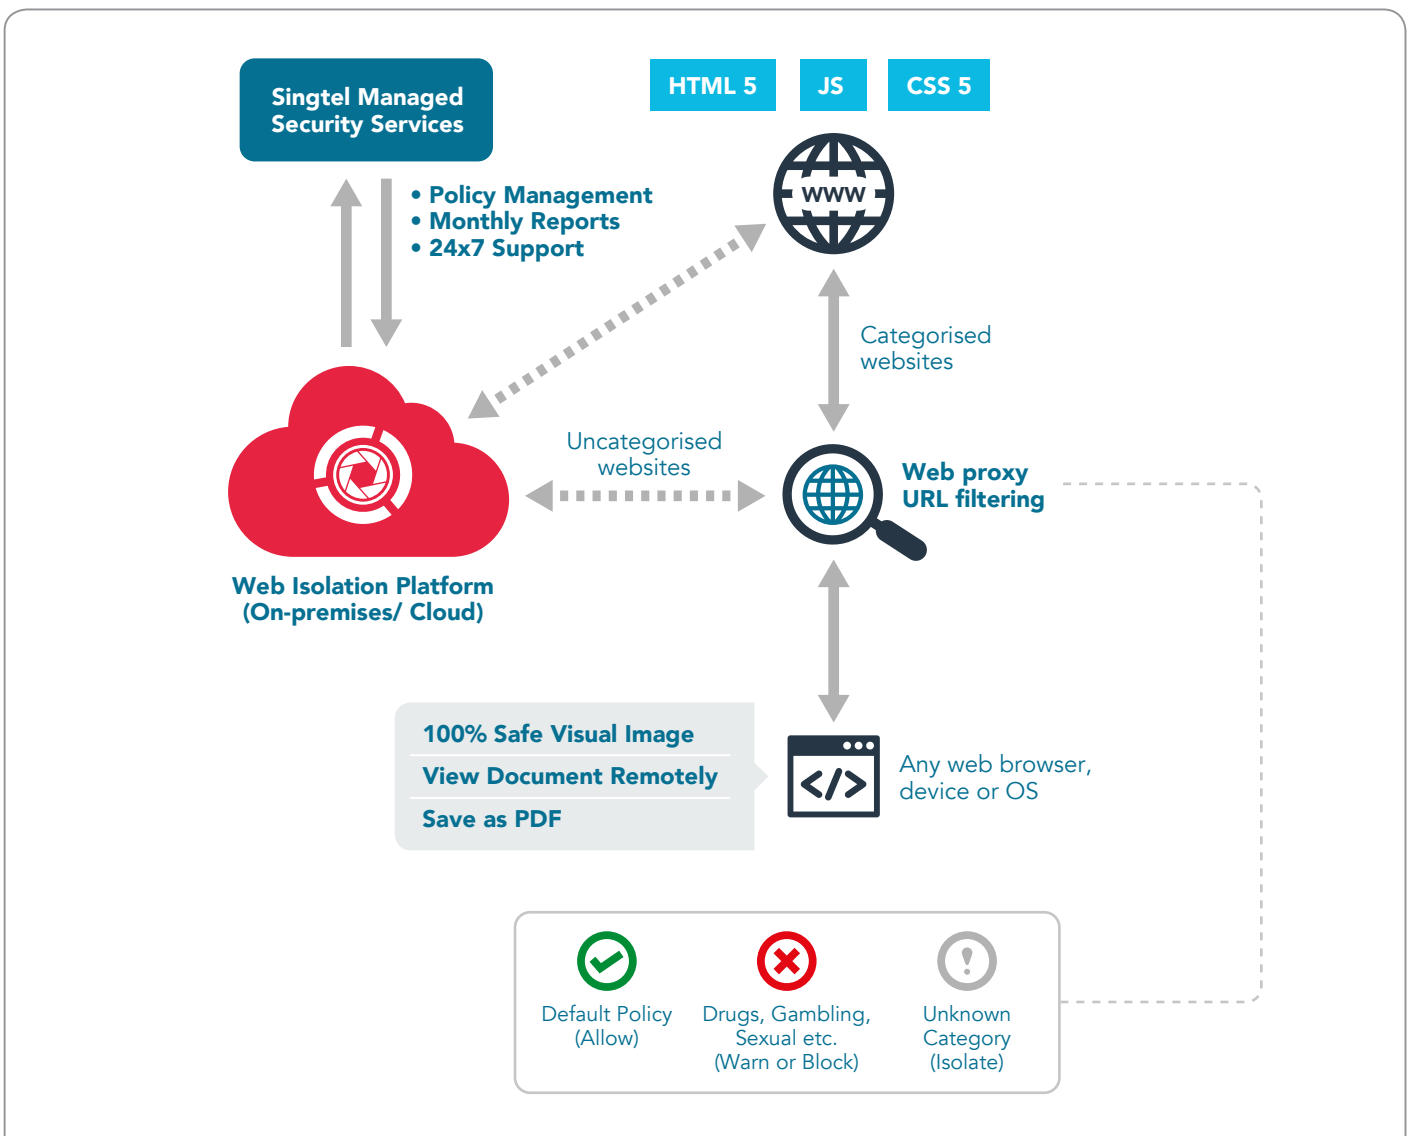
Singtel Managed Security Services

HTML 5

JS

CSS 5

• Policy Management
• Monthly Reports
• 24x7 Support

www

Categorised websites

Uncategorised websites

Web proxy URL filtering

Web Isolation Platform (On-premises/ Cloud)

100% Safe Visual Image

View Document Remotely

Save as PDF

</>

Any web browser, device or OS

Default Policy (Allow)

Drugs, Gambling, Sexual etc. (Warn or Block)

Unknown Category (Isolate)